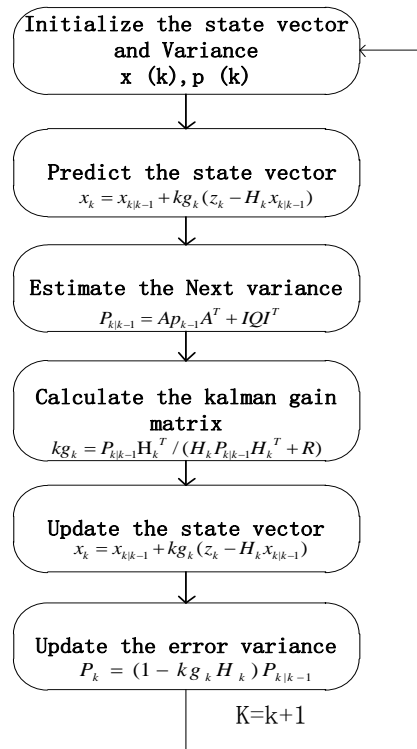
Initialize the state vector and Variance
x (k), p (k)

Predict the state vector
$x_k = x_{k|k-1} + kg_k(z_k - H_k x_{k|k-1})$

Estimate the Next variance
$P_{k|k-1} = Ap_{k-1}A^T + IQI^T$

Calculate the kalman gain matrix
$kg_k = P_{k|k-1}H_k^T / (H_k P_{k|k-1} H_k^T + R)$

Update the state vector
$x_k = x_{k|k-1} + kg_k(z_k - H_k x_{k|k-1})$

Update the error variance
$P_k = (1 - kg_k H_k) P_{k|k-1}$

K=k+1